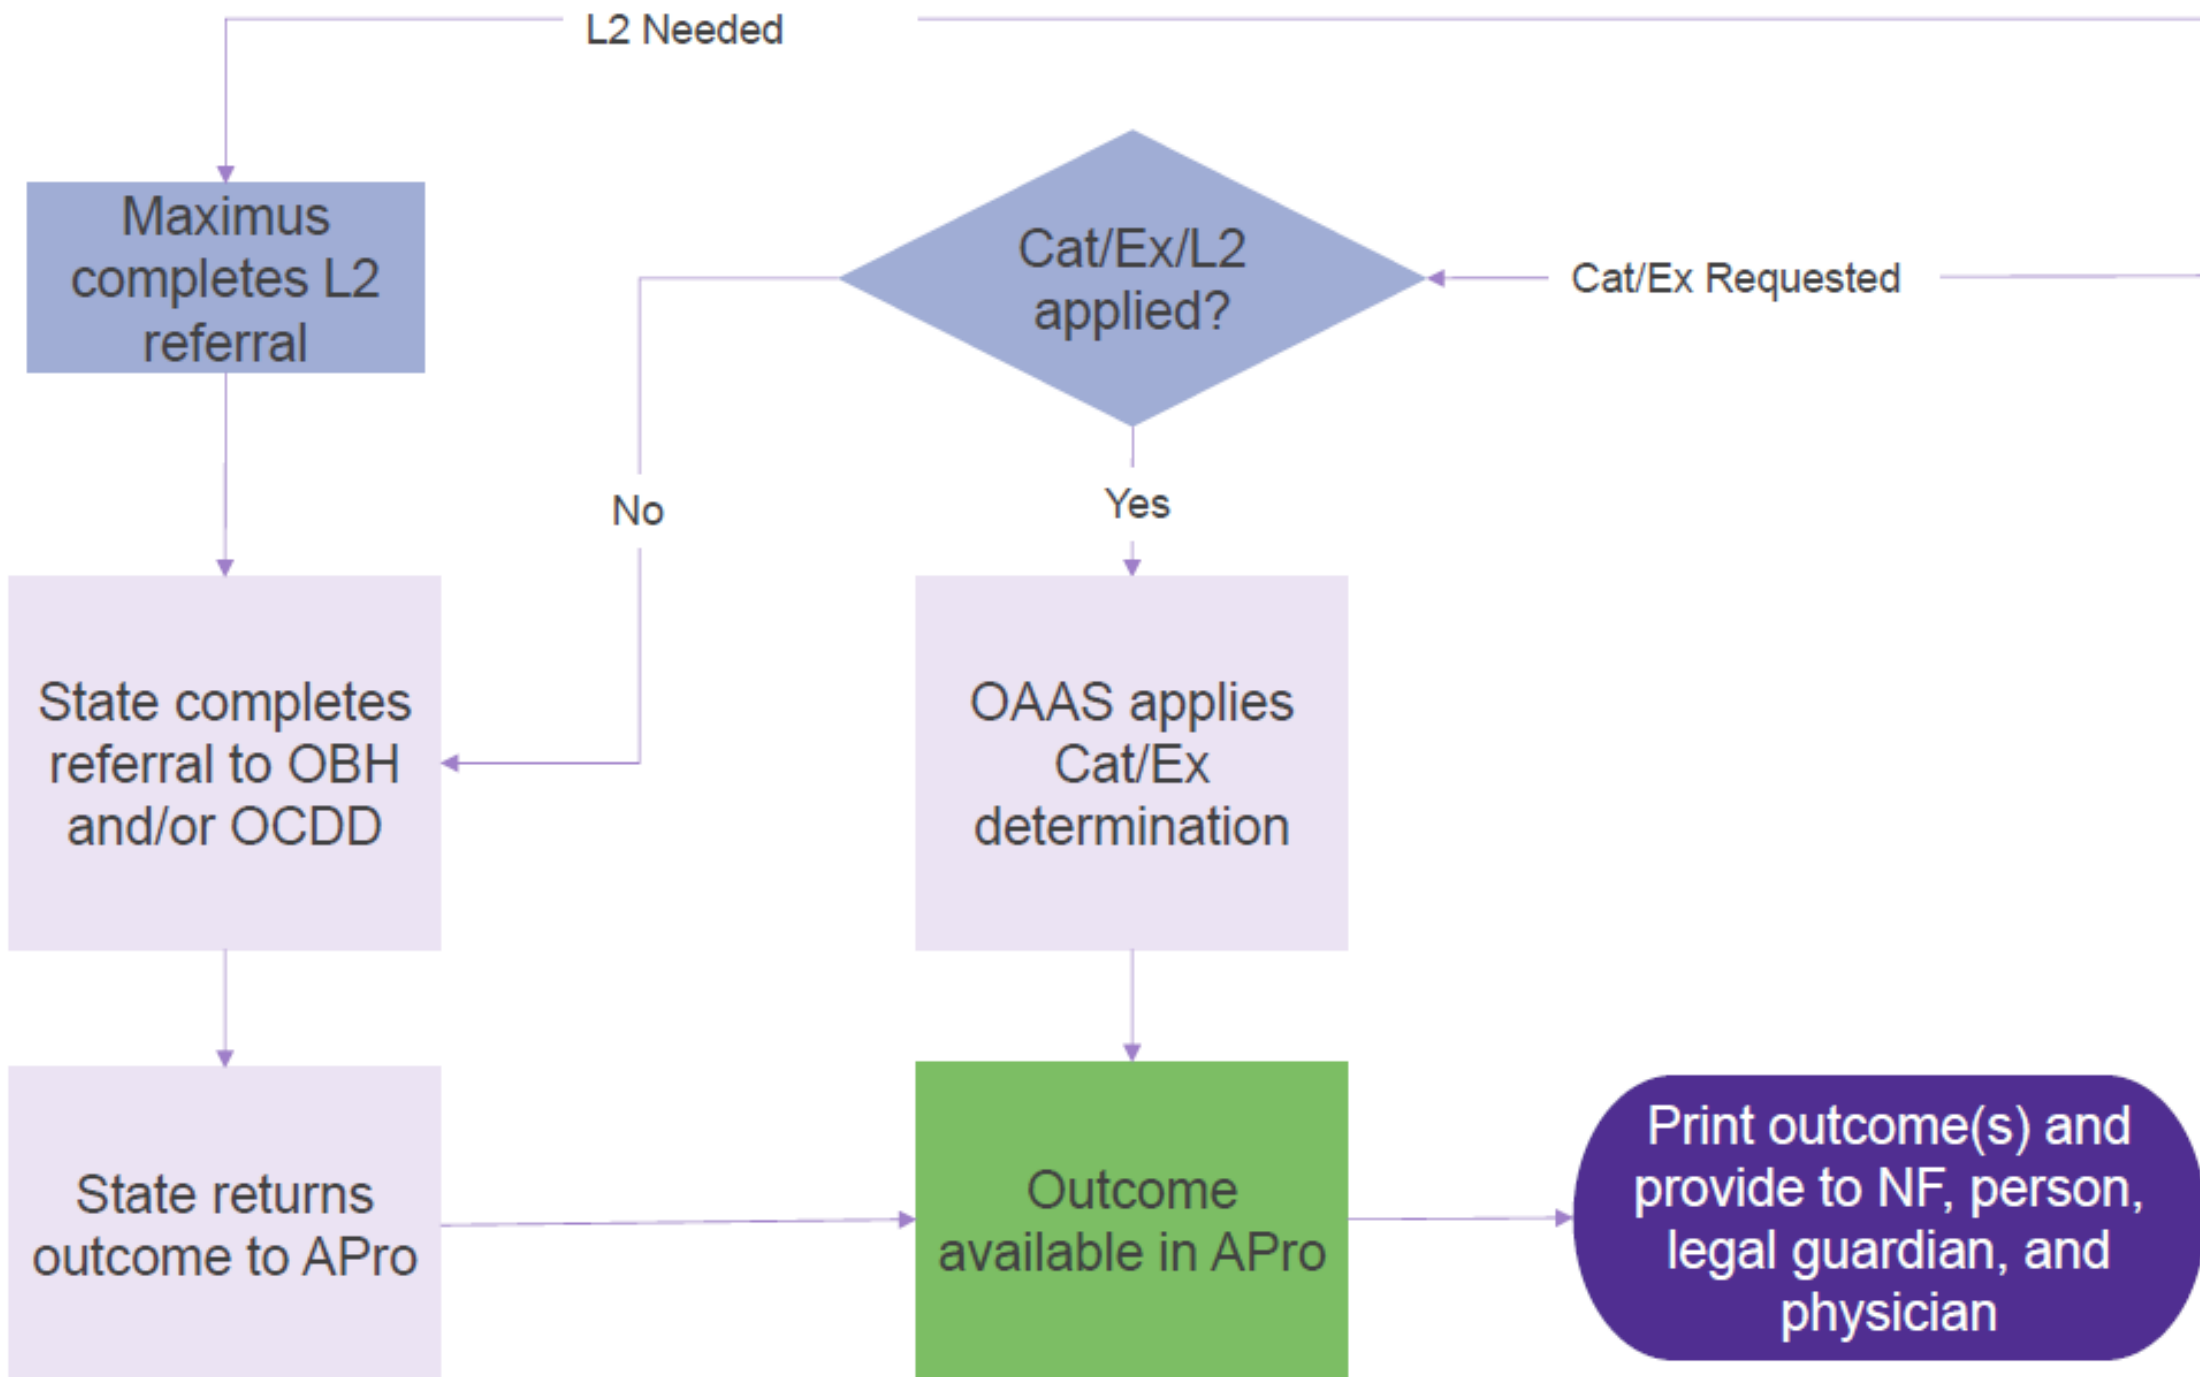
L2 Needed

Maximus completes L2 referral

Cat/Ex/L2 applied?

Cat/Ex Requested

No

Yes

State completes referral to OBH and/or OCDD

OAAS applies Cat/Ex determination

State returns outcome to APro

Outcome available in APro

Print outcome(s) and provide to NF, person, legal guardian, and physician